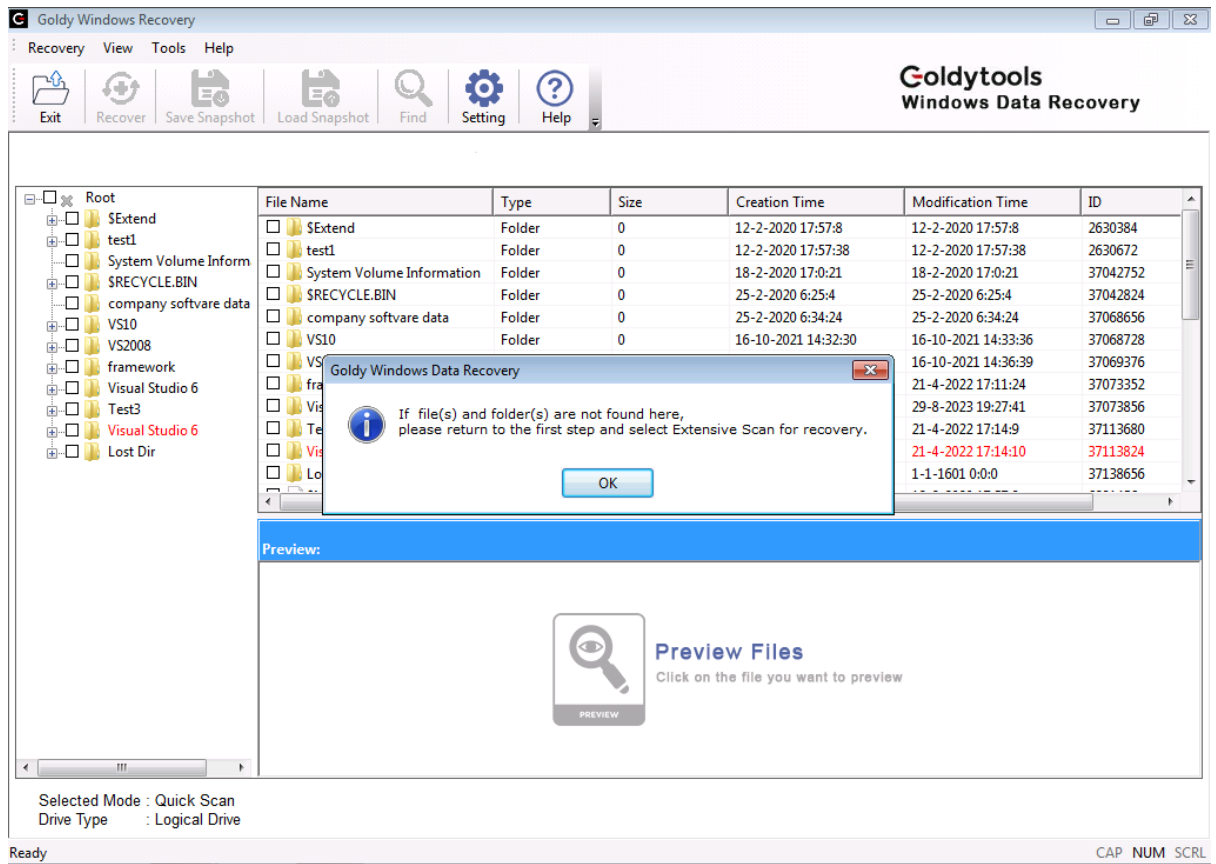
Goldy Windows Recovery

Recovery View Tools Help

Exit Recover Save Snapshot Load Snapshot Find Setting Help

Goldytools
Windows Data Recovery

Root
$Extend
test1
System Volume Inform
$RECYCLE.BIN
company softvare data
VS10
VS2008
framework
Visual Studio 6
Test3
Visual Studio 6
Lost Dir

| File Name | Type | Size | Creation Time | Modification Time | ID |
|---|---|---|---|---|---|
| $Extend | Folder | 0 | 12-2-2020 17:57:8 | 12-2-2020 17:57:8 | 2630384 |
| test1 | Folder | 0 | 12-2-2020 17:57:38 | 12-2-2020 17:57:38 | 2630672 |
| System Volume Information | Folder | 0 | 18-2-2020 17:0:21 | 18-2-2020 17:0:21 | 37042752 |
| $RECYCLE.BIN | Folder | 0 | 25-2-2020 6:25:4 | 25-2-2020 6:25:4 | 37042824 |
| company softvare data | Folder | 0 | 25-2-2020 6:34:24 | 25-2-2020 6:34:24 | 37068656 |
| VS10 | Folder | 0 | 16-10-2021 14:32:30 | 16-10-2021 14:33:36 | 37068728 |
| VS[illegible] | | | | 16-10-2021 14:36:39 | 37069376 |
| fra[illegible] | | | | 21-4-2022 17:11:24 | 37073352 |
| Vis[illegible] | | | | 29-8-2023 19:27:41 | 37073856 |
| Te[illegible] | | | | 21-4-2022 17:14:9 | 37113680 |
| Vis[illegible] | | | | 21-4-2022 17:14:10 | 37113824 |
| Lo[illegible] | | | | 1-1-1601 0:0:0 | 37138656 |

Goldy Windows Data Recovery

If file(s) and folder(s) are not found here,
please return to the first step and select Extensive Scan for recovery.

OK

Preview:

PREVIEW

Preview Files
Click on the file you want to preview

Selected Mode : Quick Scan
Drive Type : Logical Drive

Ready
CAP NUM SCRL